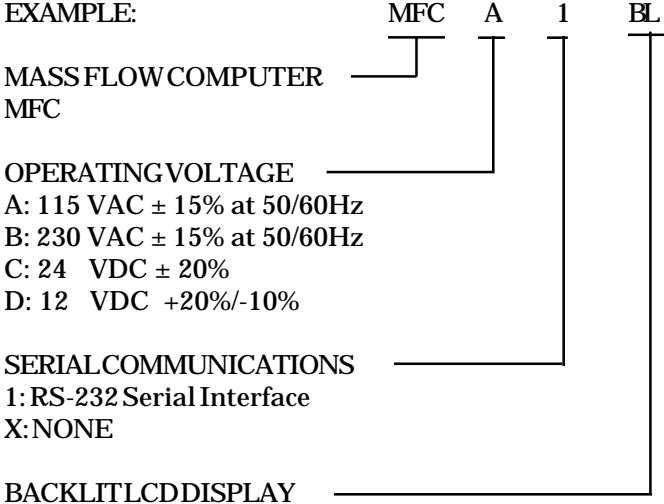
EXAMPLE: MFC A 1 BL

MASS FLOW COMPUTER
MFC

OPERATING VOLTAGE
A: 115 VAC ± 15% at 50/60Hz
B: 230 VAC ± 15% at 50/60Hz
C: 24 VDC ± 20%
D: 12 VDC +20%/-10%

SERIAL COMMUNICATIONS
1: RS-232 Serial Interface
X: NONE

BACKLIT LCD DISPLAY